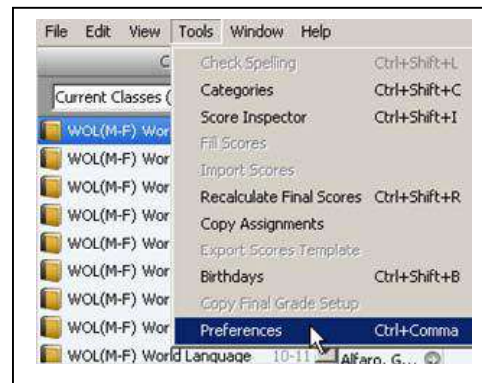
File Edit View Tools Window Help

C

Current Classes (

WOL(M-F) Wor
WOL(M-F) Wor
WOL(M-F) Wor
WOL(M-F) Wor
WOL(M-F) Wor
WOL(M-F) Wor
WOL(M-F) Wor
WOL(M-F) Wor
WOL(M-F) World Language 10-11 Alfaro, G...

Check Spelling Ctrl+Shift+L
Categories Ctrl+Shift+C
Score Inspector Ctrl+Shift+I
Fill Scores
Import Scores
Recalculate Final Scores Ctrl+Shift+R
Copy Assignments
Export Scores Template
Birthdays Ctrl+Shift+B
Copy Final Grade Setup
Preferences Ctrl+Comma